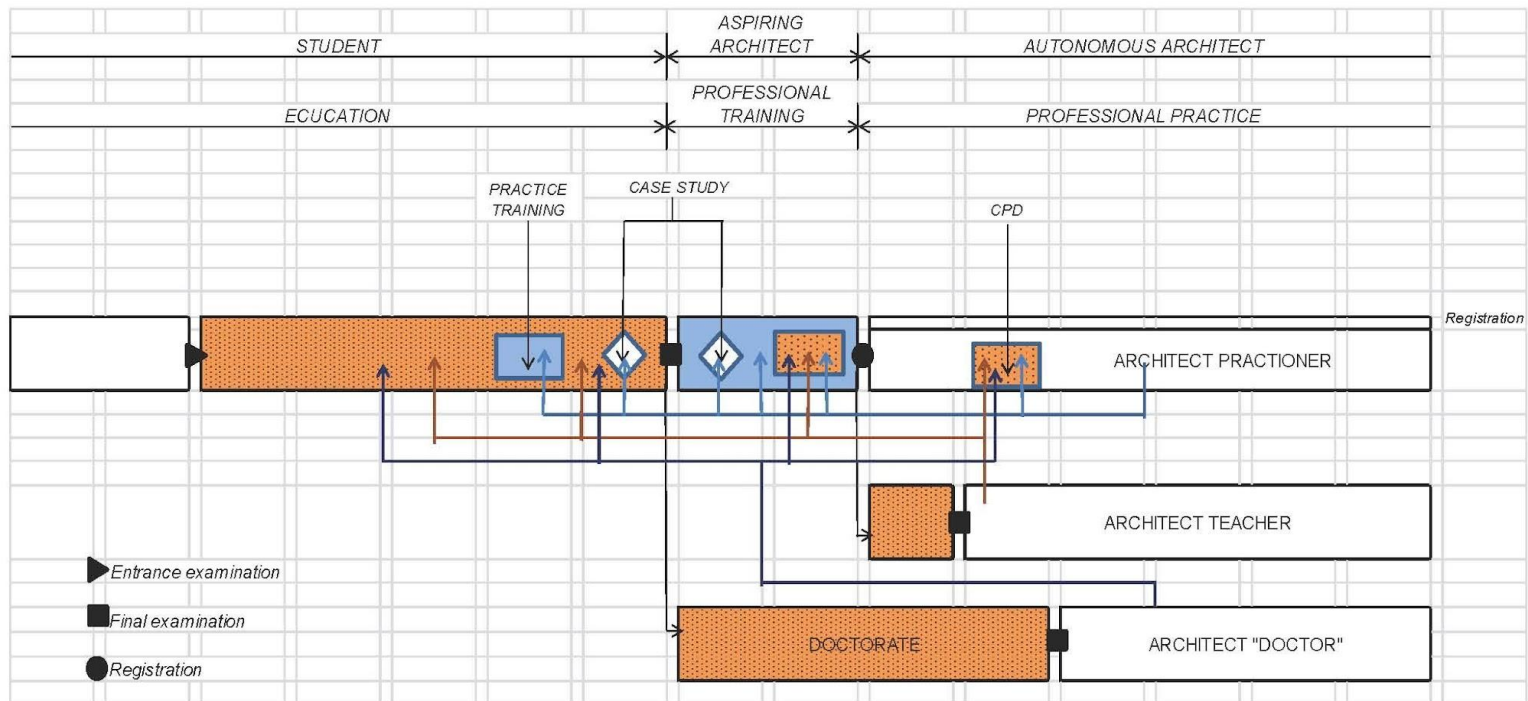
STUDENT

ASPIRING ARCHITECT

AUTONOMOUS ARCHITECT

ECUCATION

PROFESSIONAL TRAINING

PROFESSIONAL PRACTICE

PRACTICE TRAINING

CASE STUDY

CPD

Registration

ARCHITECT PRACTIONER

ARCHITECT TEACHER

DOCTORATE

ARCHITECT "DOCTOR"

Entrance examination

Final examination

Registration